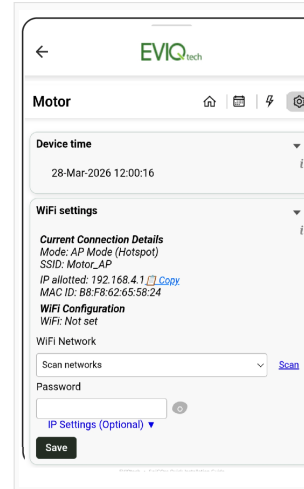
EVIQtech

Motor

Device time

28-Mar-2026 12:00:16

WiFi settings

Current Connection Details
Mode: AP Mode (Hotspot)
SSID: Motor_AP
IP allotted: 192.168.4.1 Copy
MAC ID: B8:F8:62:65:58:24
WiFi Configuration
WiFi: Not set

WiFi Network

Scan networks

Scan

Password

IP Settings (Optional) ▼

Save